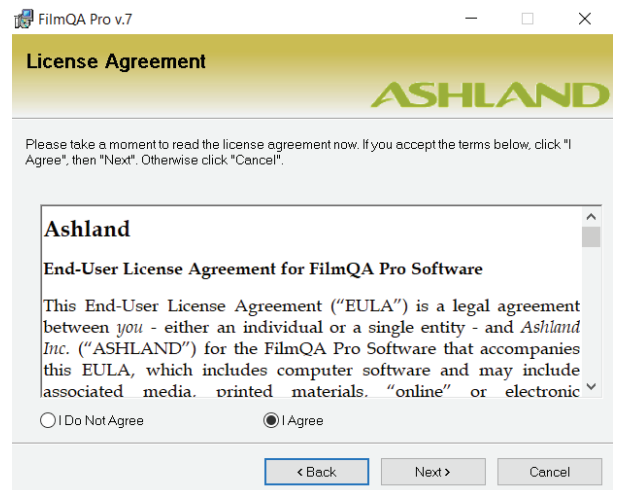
FilmQA Pro v.7

License Agreement

ASHLAND

Please take a moment to read the license agreement now. If you accept the terms below, click "I Agree", then "Next". Otherwise click "Cancel".

Ashland

End-User License Agreement for FilmQA Pro Software

This End-User License Agreement ("EULA") is a legal agreement between *you* - either an individual or a single entity - and *Ashland Inc.* ("ASHLAND") for the FilmQA Pro Software that accompanies this EULA, which includes computer software and may include associated media, printed materials, "online" or electronic

I Do Not Agree

I Agree

< Back

Next >

Cancel